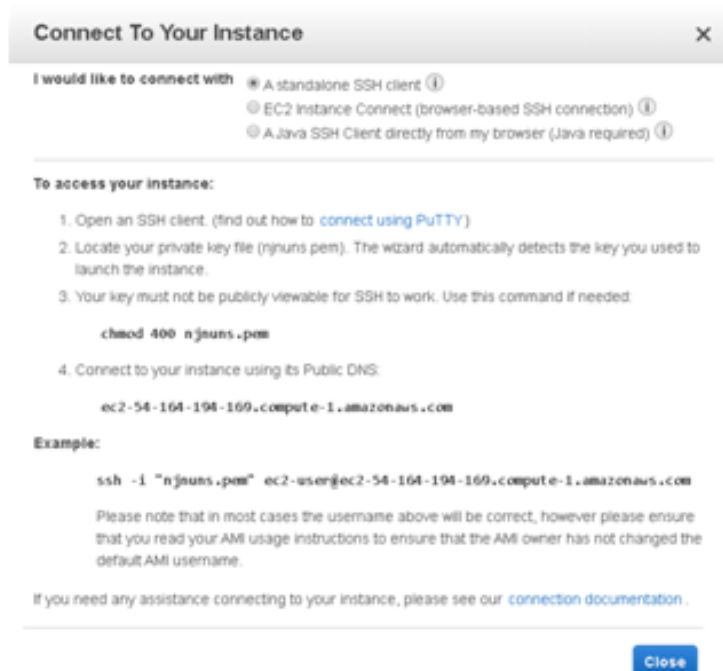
Connect To Your Instance ×

I would like to connect with
A standalone SSH client ⓘ
EC2 Instance Connect (browser-based SSH connection) ⓘ
A Java SSH Client directly from my browser (Java required) ⓘ

To access your instance:

1. Open an SSH client. (find out how to connect using PuTTY)
2. Locate your private key file (njnuns.pem). The wizard automatically detects the key you used to launch the instance.
3. Your key must not be publicly viewable for SSH to work. Use this command if needed:

chmod 400 njnuns.pem

4. Connect to your instance using its Public DNS:

ec2-54-164-194-169.compute-1.amazonaws.com

Example:

ssh -i "njnuns.pem" ec2-user@ec2-54-164-194-169.compute-1.amazonaws.com

Please note that in most cases the username above will be correct, however please ensure that you read your AMI usage instructions to ensure that the AMI owner has not changed the default AMI username.

If you need any assistance connecting to your instance, please see our connection documentation.

Close